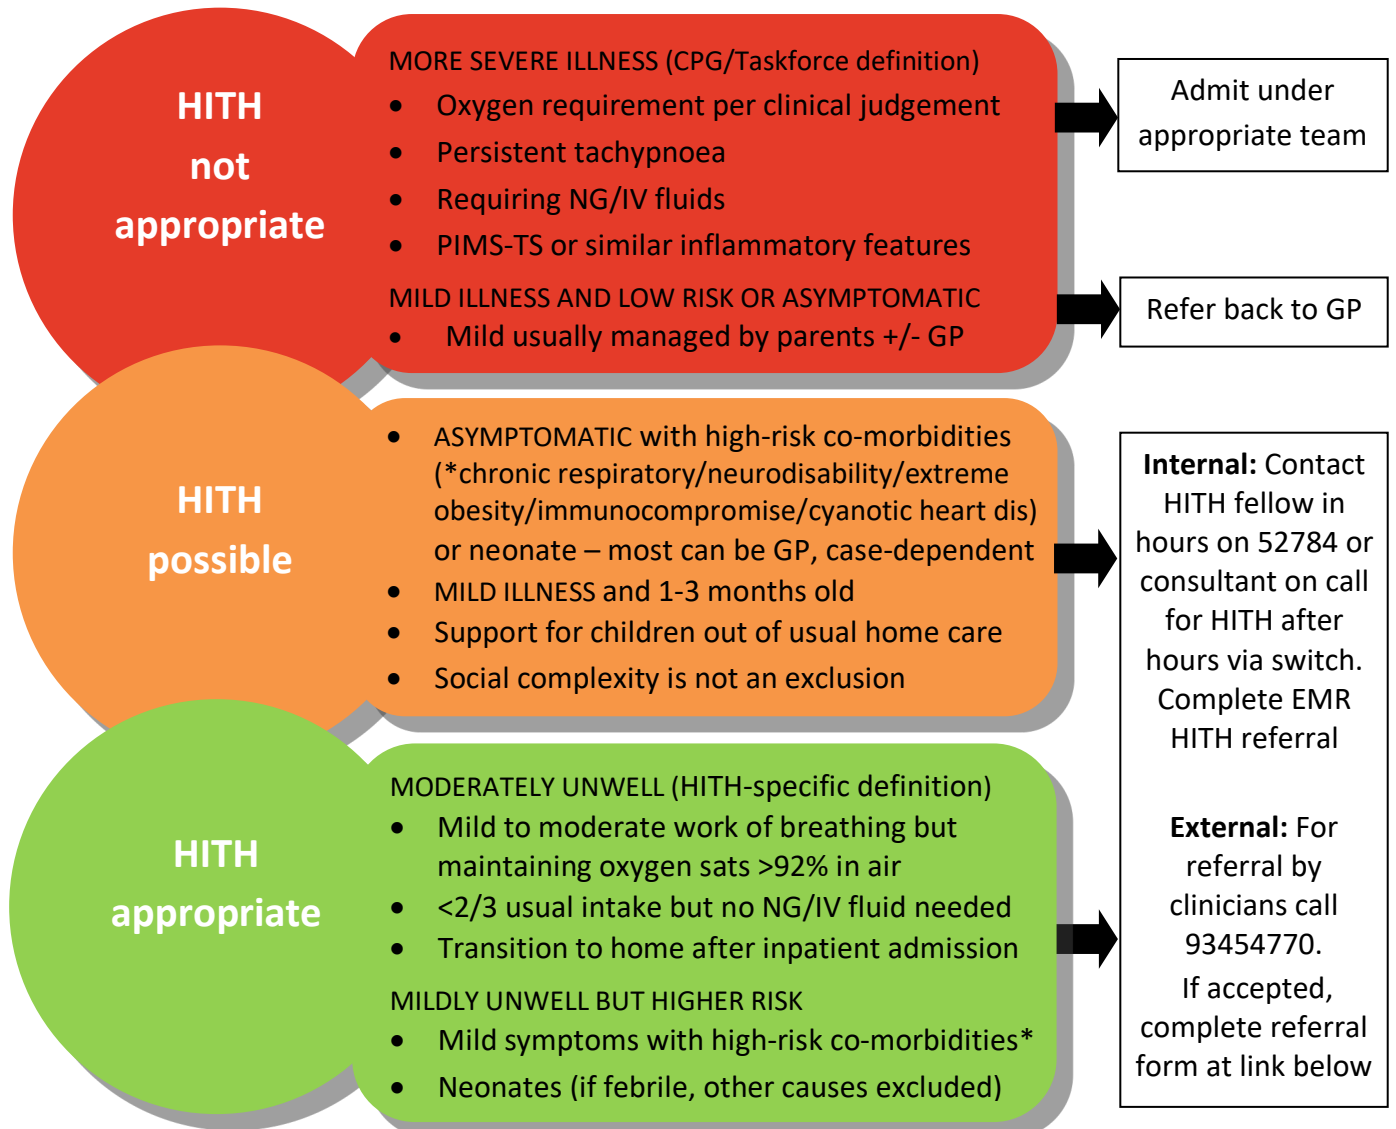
HITH not appropriate

MORE SEVERE ILLNESS (CPG/Taskforce definition)
- Oxygen requirement per clinical judgement
- Persistent tachypnoea
- Requiring NG/IV fluids
- PIMS-TS or similar inflammatory features

MILD ILLNESS AND LOW RISK OR ASYMPTOMATIC
- Mild usually managed by parents +/- GP

Admit under appropriate team

Refer back to GP

HITH possible

- ASYMPTOMATIC with high-risk co-morbidities (*chronic respiratory/neurodisability/extreme obesity/immunocompromise/cyanotic heart dis) or neonate – most can be GP, case-dependent
- MILD ILLNESS and 1-3 months old
- Support for children out of usual home care
- Social complexity is not an exclusion

HITH appropriate

MODERATELY UNWELL (HITH-specific definition)
- Mild to moderate work of breathing but maintaining oxygen sats >92% in air
- <2/3 usual intake but no NG/IV fluid needed
- Transition to home after inpatient admission

MILDLY UNWELL BUT HIGHER RISK
- Mild symptoms with high-risk co-morbidities*
- Neonates (if febrile, other causes excluded)

**Internal:** Contact HITH fellow in hours on 52784 or consultant on call for HITH after hours via switch. Complete EMR HITH referral

**External:** For referral by clinicians call 93454770.
If accepted, complete referral form at link below